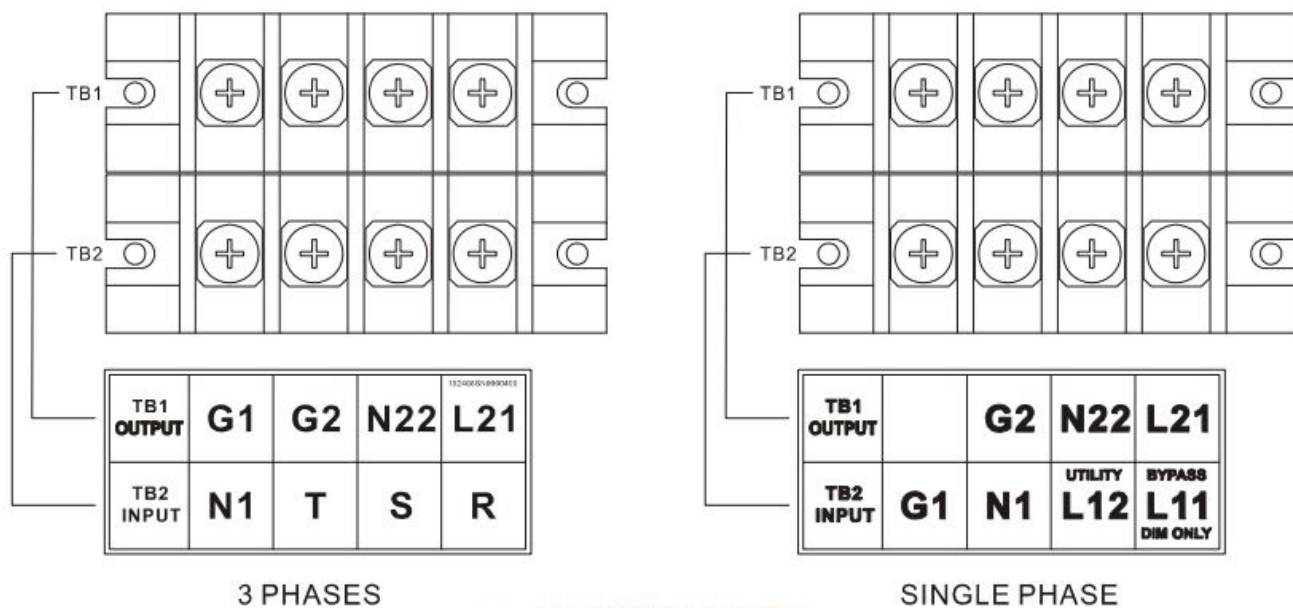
TB1

TB2

| TB1 OUTPUT | G1 | G2 | N22 | L21 |
|---|---|---|---|---|
| TB2 INPUT | N1 | T | S | R |

3 PHASES

TB1

TB2

| TB1 OUTPUT | | G2 | N22 | L21 |
|---|---|---|---|---|
| TB2 INPUT | G1 | N1 | UTILITY L12 | BYPASS L11 DIM ONLY |

SINGLE PHASE